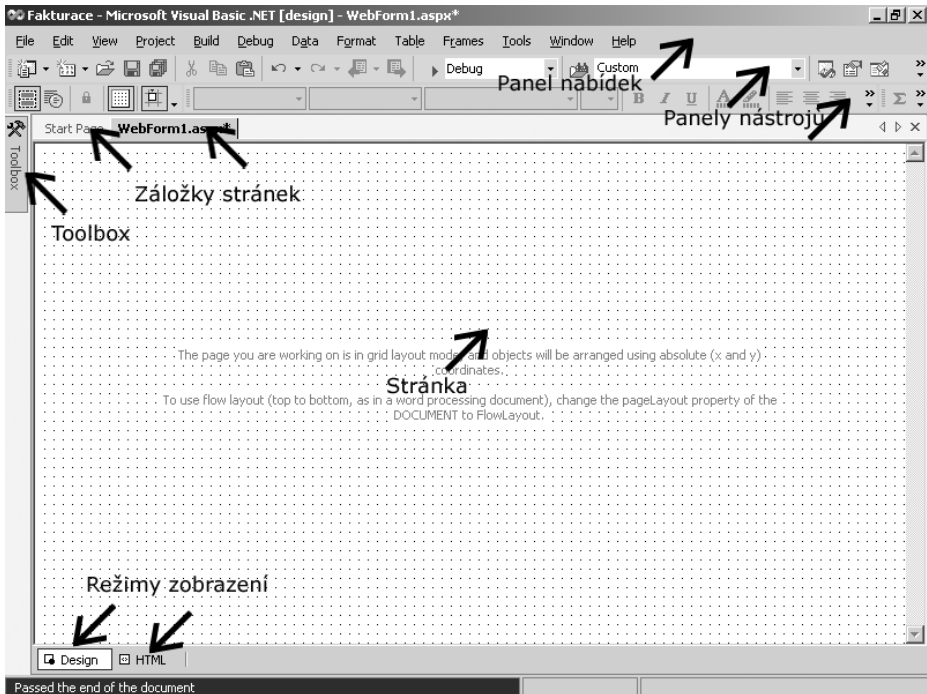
Fakturace - Microsoft Visual Basic .NET [design] - WebForm1.aspx*

File Edit View Project Build Debug Data Format Table Frames Tools Window Help

Debug Custom

Panel nabídek

Panely nástrojů

Start Pa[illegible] WebForm1.as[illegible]*

Toolbox

Záložky stránek

Toolbox

The page you are working on is in grid layout mo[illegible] objects will be arranged using absolute (x and y) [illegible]dinates.

Stránka

To use flow layout (top to bottom, as in a word processing document), change the pageLayout property of the DOCUMENT to FlowLayout.

Režimy zobrazení

Design HTML

Passed the end of the document